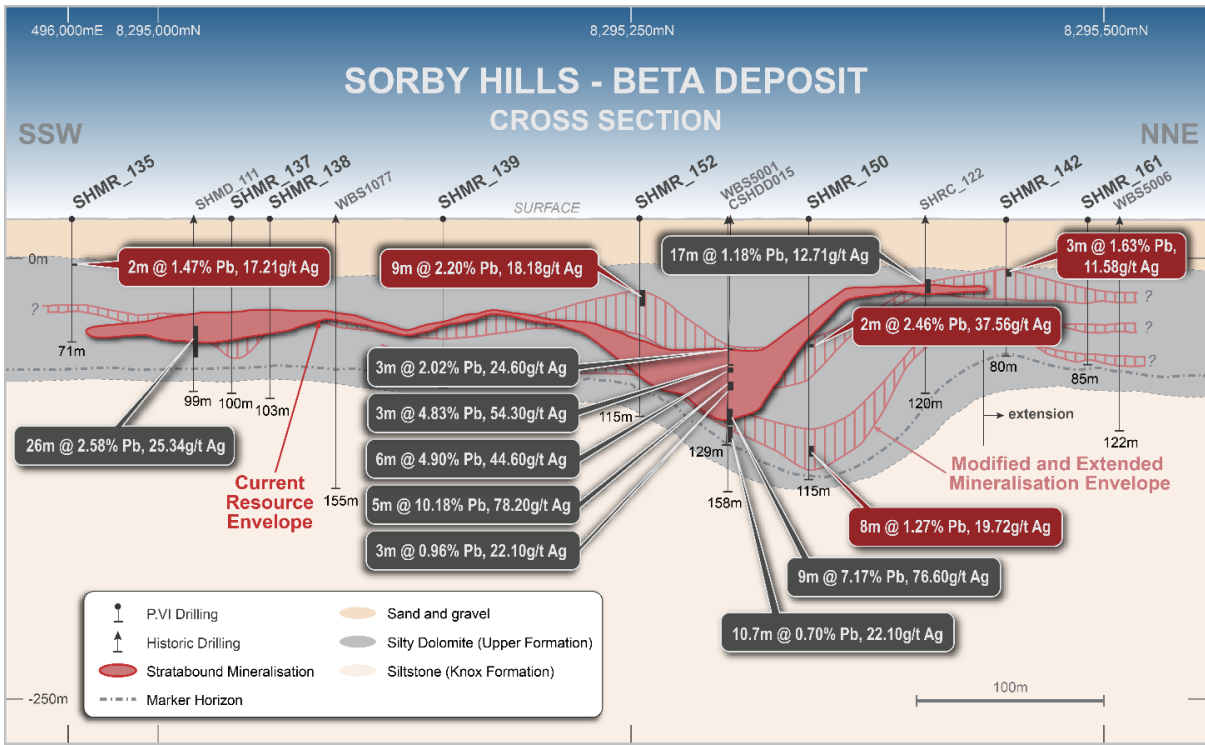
496,000mE 8,295,000mN

8,295,250mN

8,295,500mN

SORBY HILLS - BETA DEPOSIT

CROSS SECTION

SSW

NNE

SHMR_135

SHMD_111

SHMR_137

SHMR_138

WBS1077

SHMR_139

SURFACE

SHMR_152

WBS5001

CSHDD015

SHMR_150

SHRC_122

SHMR_142

SHMR_161

WBS5006

0m

2m @ 1.47% Pb, 17.21g/t Ag

9m @ 2.20% Pb, 18.18g/t Ag

17m @ 1.18% Pb, 12.71g/t Ag

3m @ 1.63% Pb, 11.58g/t Ag

?

?

?

?

71m

2m @ 2.46% Pb, 37.56g/t Ag

3m @ 2.02% Pb, 24.60g/t Ag

80m

85m

99m

100m

103m

3m @ 4.83% Pb, 54.30g/t Ag

115m

120m

extension

26m @ 2.58% Pb, 25.34g/t Ag

6m @ 4.90% Pb, 44.60g/t Ag

129m

122m

Current Resource Envelope

155m

5m @ 10.18% Pb, 78.20g/t Ag

158m

115m

Modified and Extended Mineralisation Envelope

3m @ 0.96% Pb, 22.10g/t Ag

8m @ 1.27% Pb, 19.72g/t Ag

9m @ 7.17% Pb, 76.60g/t Ag

10.7m @ 0.70% Pb, 22.10g/t Ag

P.VI Drilling

Historic Drilling

Stratabound Mineralisation

Marker Horizon

Sand and gravel

Silty Dolomite (Upper Formation)

Siltstone (Knox Formation)

-250m

100m